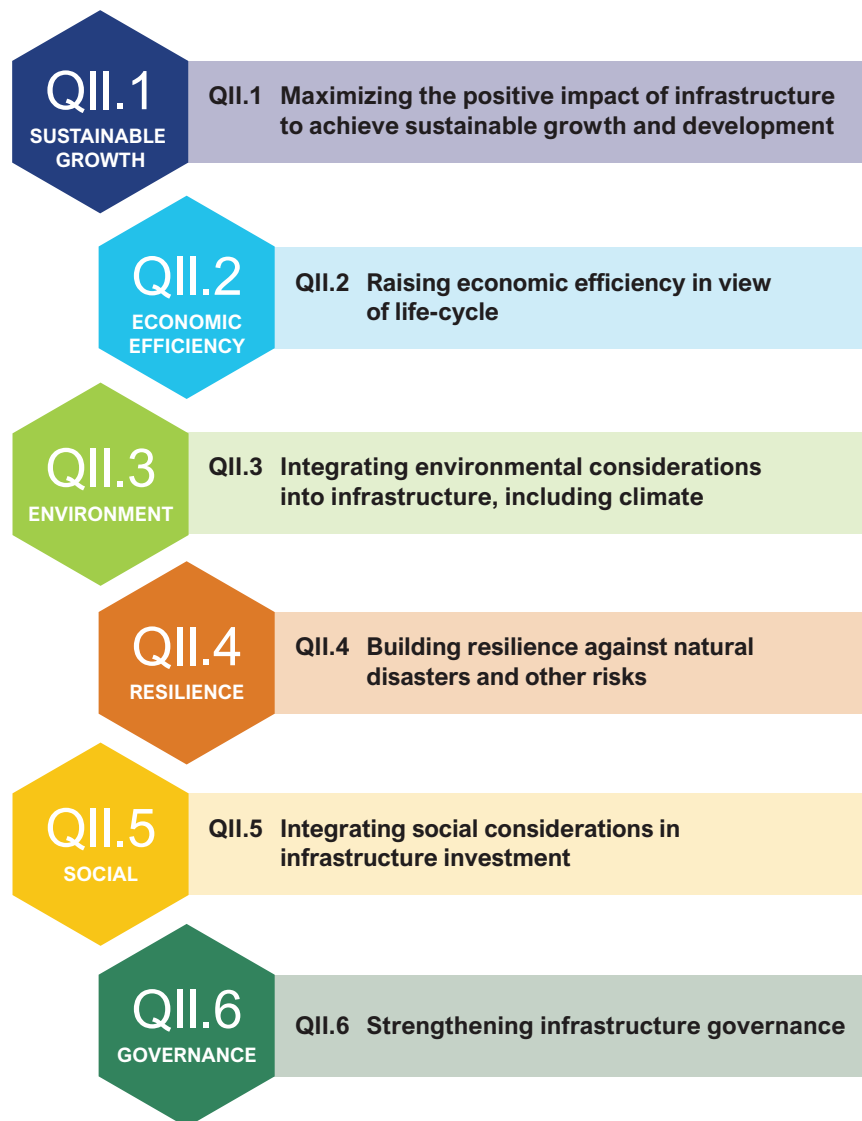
QII.1
SUSTAINABLE GROWTH

QII.1 Maximizing the positive impact of infrastructure to achieve sustainable growth and development

QII.2
ECONOMIC EFFICIENCY

QII.2 Raising economic efficiency in view of life-cycle

QII.3
ENVIRONMENT

QII.3 Integrating environmental considerations into infrastructure, including climate

QII.4
RESILIENCE

QII.4 Building resilience against natural disasters and other risks

QII.5
SOCIAL

QII.5 Integrating social considerations in infrastructure investment

QII.6
GOVERNANCE

QII.6 Strengthening infrastructure governance